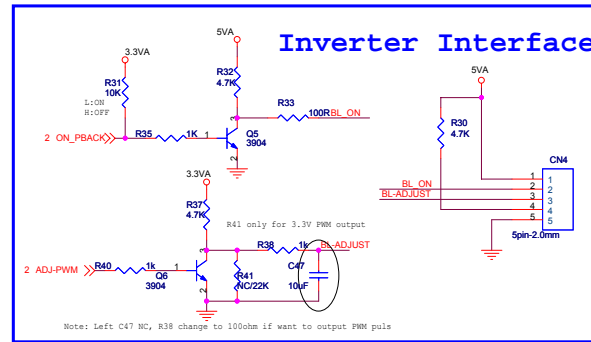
Inverter Interface

3.3VA
R31
10K
L:ON
H:OFF
2 ON_PBACK
R35
1K
5VA
R32
4.7K
R33
100R
BL_ON
1
3
2
Q5
3904
5VA
R30
4.7K
CN4
1
2
3
4
5
1
2
3
4
5
BL_ON
BL-ADJUST
5pin-2.0mm
3.3VA
R37
4.7K
R41 only for 3.3V PWM output
2 ADJ-PWM
R40
1k
1
Q6
3904
3
2
R41
NC/22K
R38
1k
BL-ADJUST
C47
10uF
Note: Left C47 NC, R38 change to 100ohm if want to output PWM puls